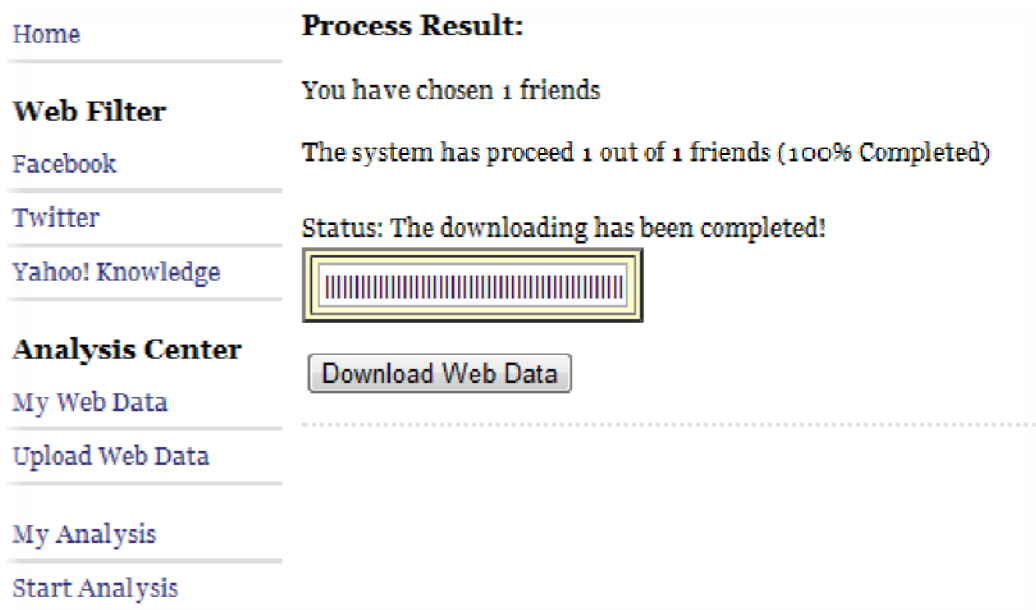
Home

Web Filter

Facebook

Twitter

Yahoo! Knowledge

Analysis Center

My Web Data

Upload Web Data

My Analysis

Start Analysis

Process Result:

You have chosen 1 friends

The system has proceed 1 out of 1 friends (100% Completed)

Status: The downloading has been completed!

Download Web Data